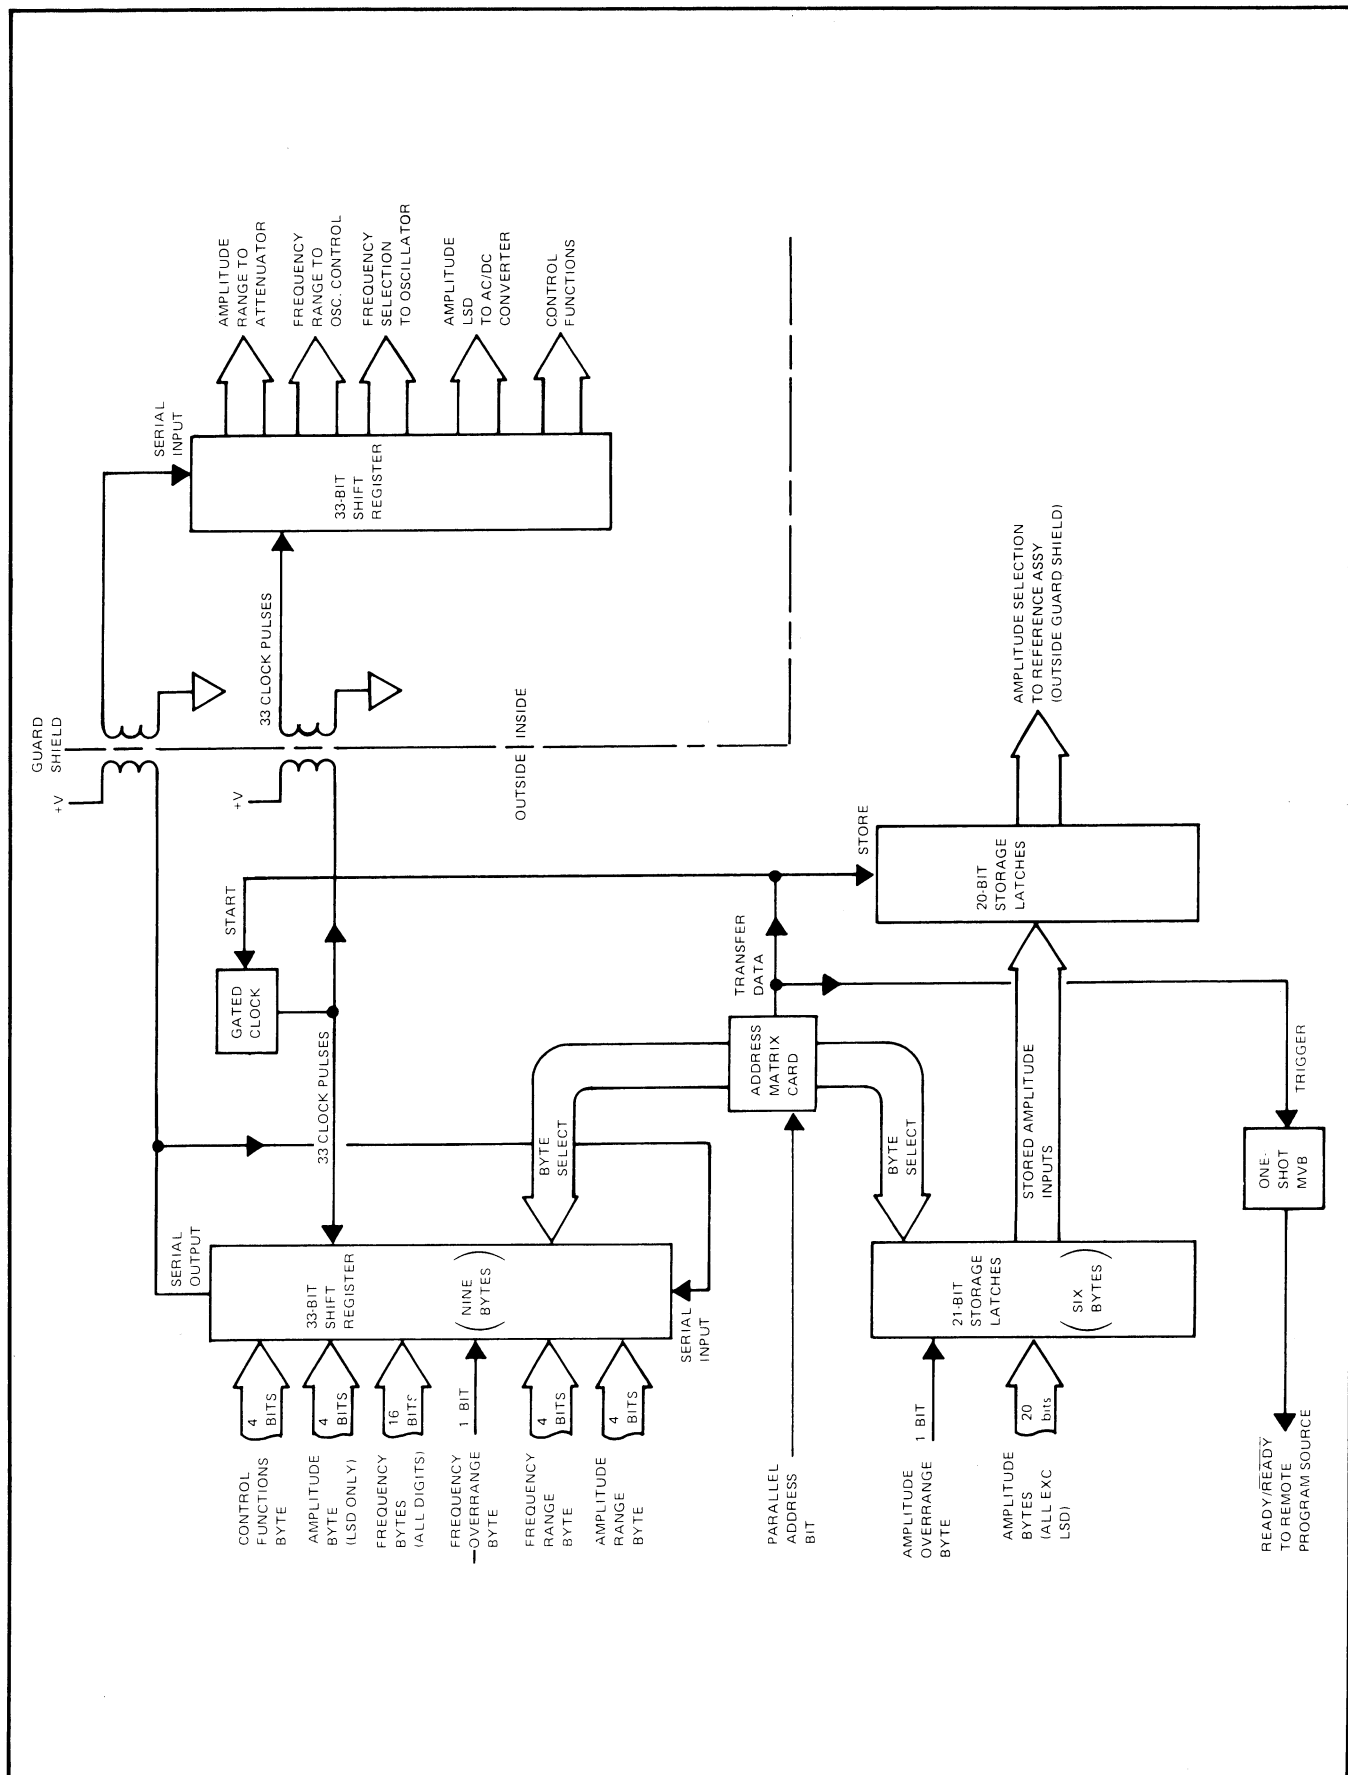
AMPLITUDE RANGE TO ATTENUATOR

FREQUENCY RANGE TO OSC. CONTROL

FREQUENCY SELECTION TO OSCILLATOR

AMPLITUDE LSD TO AC/DC CONVERTER

CONTROL FUNCTIONS

SERIAL INPUT

33-BIT SHIFT REGISTER

33 CLOCK PULSES

GUARD SHIELD

+V

+V

OUTSIDE | INSIDE

AMPLITUDE SELECTION TO REFERENCE ASSY (OUTSIDE GUARD SHIELD)

STORE

START

20-BIT STORAGE LATCHES

TRANSFER DATA

GATED CLOCK

ADDRESS MATRIX CARD

33 CLOCK PULSES

BYTE SELECT

BYTE SELECT

STORED AMPLITUDE INPUTS

TRIGGER

ONE-SHOT MVB

SERIAL OUTPUT

33-BIT SHIFT REGISTER

(NINE BYTES)

SERIAL INPUT

21-BIT STORAGE LATCHES

(SIX BYTES)

4 BITS

4 BITS

16 BITS

1 BIT

4 BITS

4 BITS

1 BIT

20 bits

CONTROL FUNCTIONS BYTE

AMPLITUDE BYTE (LSD ONLY)

FREQUENCY BYTES (ALL DIGITS)

FREQUENCY OVERRANGE BYTE

FREQUENCY RANGE BYTE

AMPLITUDE RANGE BYTE

PARALLEL ADDRESS BIT

AMPLITUDE OVERRANGE BYTE

AMPLITUDE BYTES (ALL EXC LSD)

READY/$\overline{READY}$ TO REMOTE PROGRAM SOURCE